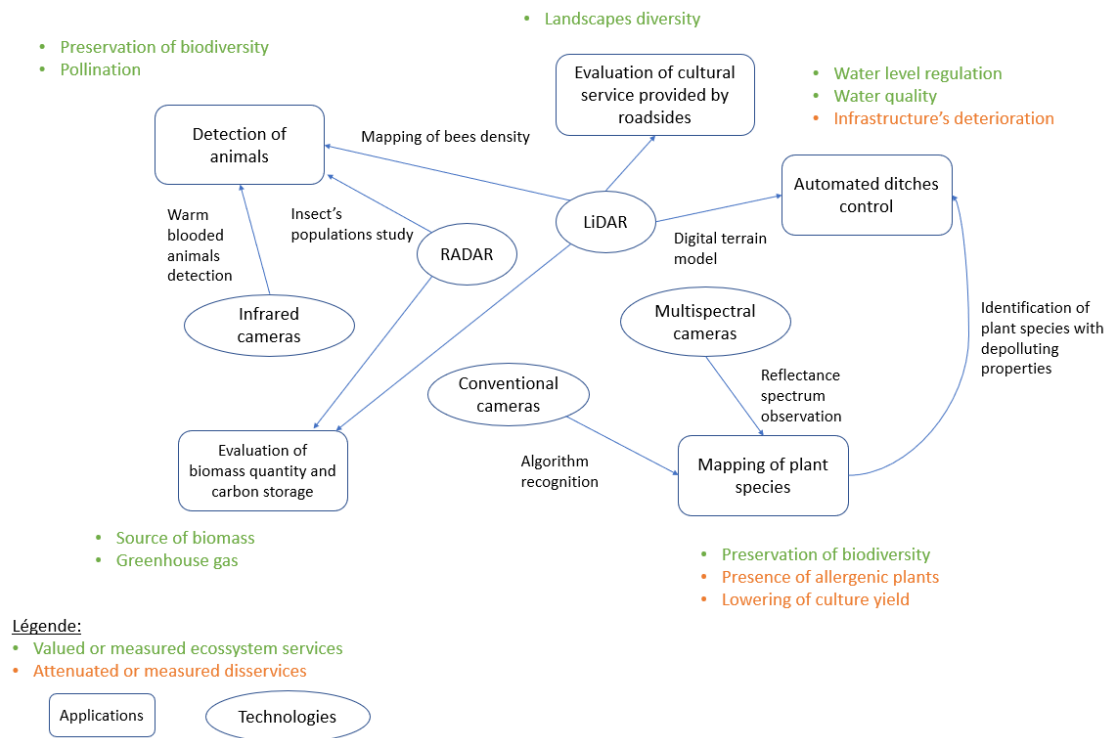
• Landscapes diversity

• Preservation of biodiversity
• Pollination

Evaluation of cultural service provided by roadsides

• Water level regulation
• Water quality
• Infrastructure's deterioration

Detection of animals

Mapping of bees density

Automated ditches control

Warm blooded animals detection

Insect's populations study

RADAR

LiDAR

Digital terrain model

Infrared cameras

Multispectral cameras

Identification of plant species with depolluting properties

Conventional cameras

Reflectance spectrum observation

Evaluation of biomass quantity and carbon storage

Algorithm recognition

Mapping of plant species

• Source of biomass
• Greenhouse gas

• Preservation of biodiversity
• Presence of allergenic plants
• Lowering of culture yield

Légende:
• Valued or measured ecossystem services
• Attenuated or measured disservices

Applications

Technologies